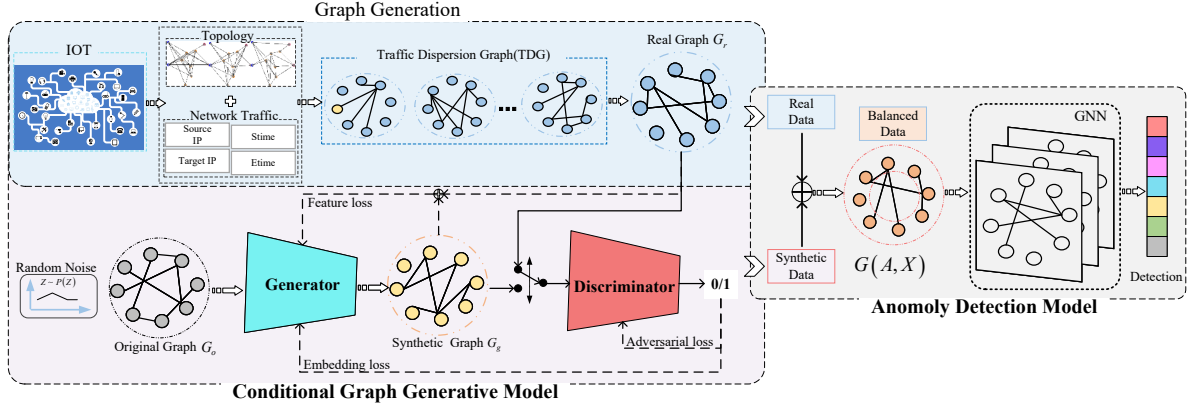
Graph Generation

IOT

Topology

Network Traffic

| Source IP | Stime |
|---|---|
| Target IP | Etime |

Traffic Dispersion Graph(TDG)

Real Graph $G_r$

Real Data

Balanced Data

GNN

Feature loss

Random Noise

$Z \sim P(Z)$

Generator

Discriminator

0/1

Synthetic Data

$G(A, X)$

Detection

Original Graph $G_o$

Synthetic Graph $G_g$

Embedding loss

Adversarial loss

Anomoly Detection Model

Conditional Graph Generative Model